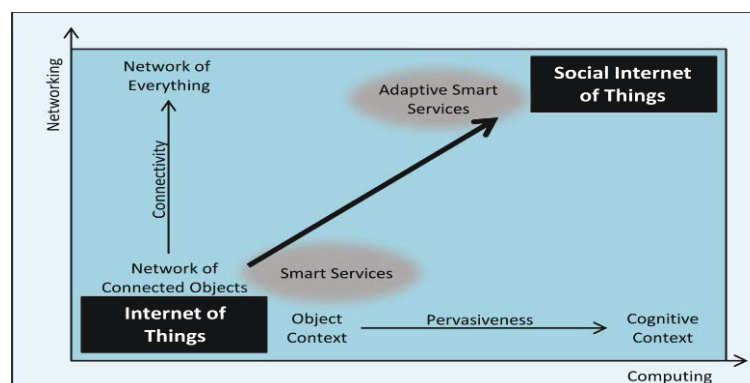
Networking

Network of Everything

Connectivity

Network of Connected Objects

Adaptive Smart Services

Social Internet of Things

Smart Services

Internet of Things

Object Context

Pervasiveness

Cognitive Context

Computing